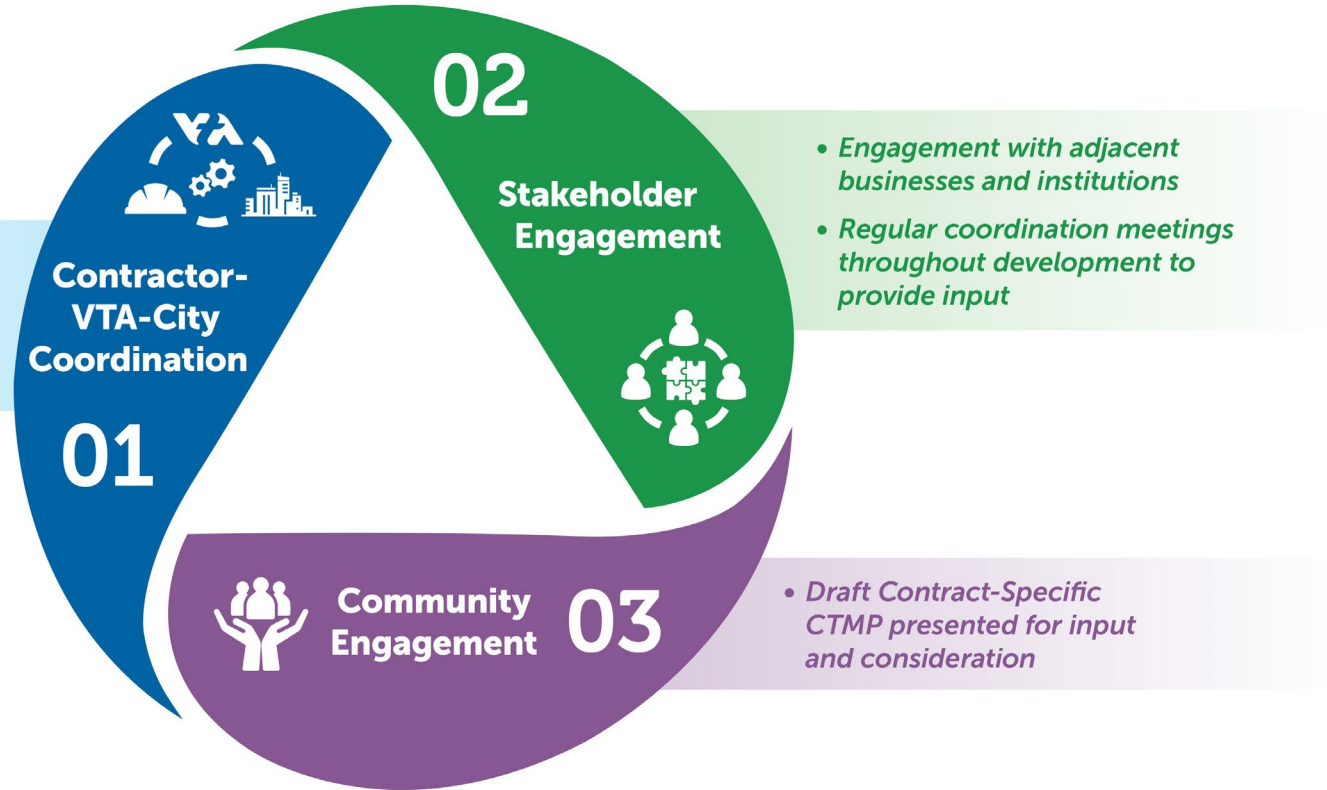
VTA

Contractor-VTA-City Coordination

01

02

Stakeholder Engagement

• Engagement with adjacent businesses and institutions

• Regular coordination meetings throughout development to provide input

Community Engagement

03

• Draft Contract-Specific CTMP presented for input and consideration